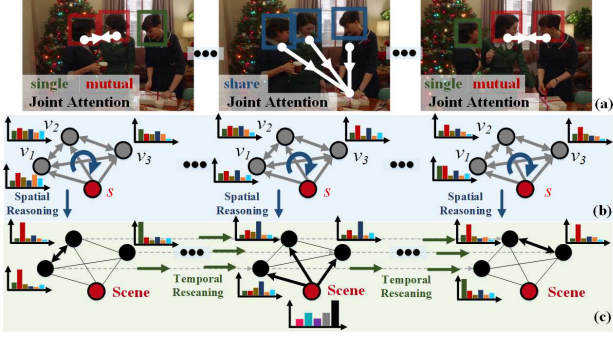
single mutual
Joint Attention

share
Joint Attention

single mutual
Joint Attention

(a)

$v_2$ $v_1$ $v_3$ $s$
Spatial Reasoning

$v_2$ $v_1$ $v_3$ $s$
Spatial Reasoning

$v_2$ $v_1$ $v_3$ $s$
Spatial Reasoning

(b)

Scene
Temporal Reseaning
Scene
Temporal Reseaning
Scene

(c)